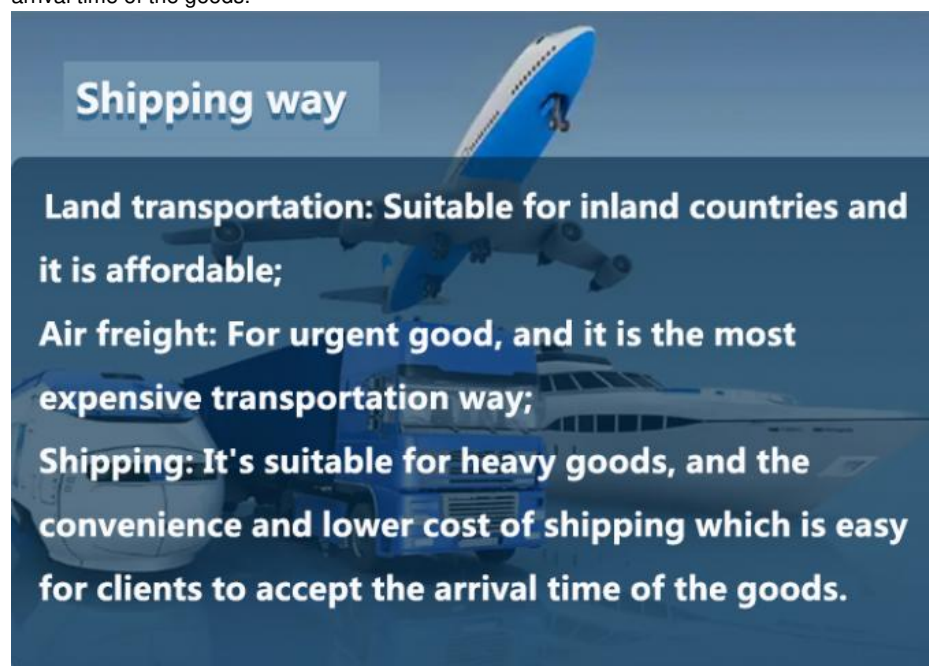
arrival time of the goods.

Shipping way

Land transportation: Suitable for inland countries and it is affordable;
Air freight: For urgent good, and it is the most expensive transportation way;
Shipping: It's suitable for heavy goods, and the convenience and lower cost of shipping which is easy for clients to accept the arrival time of the goods.